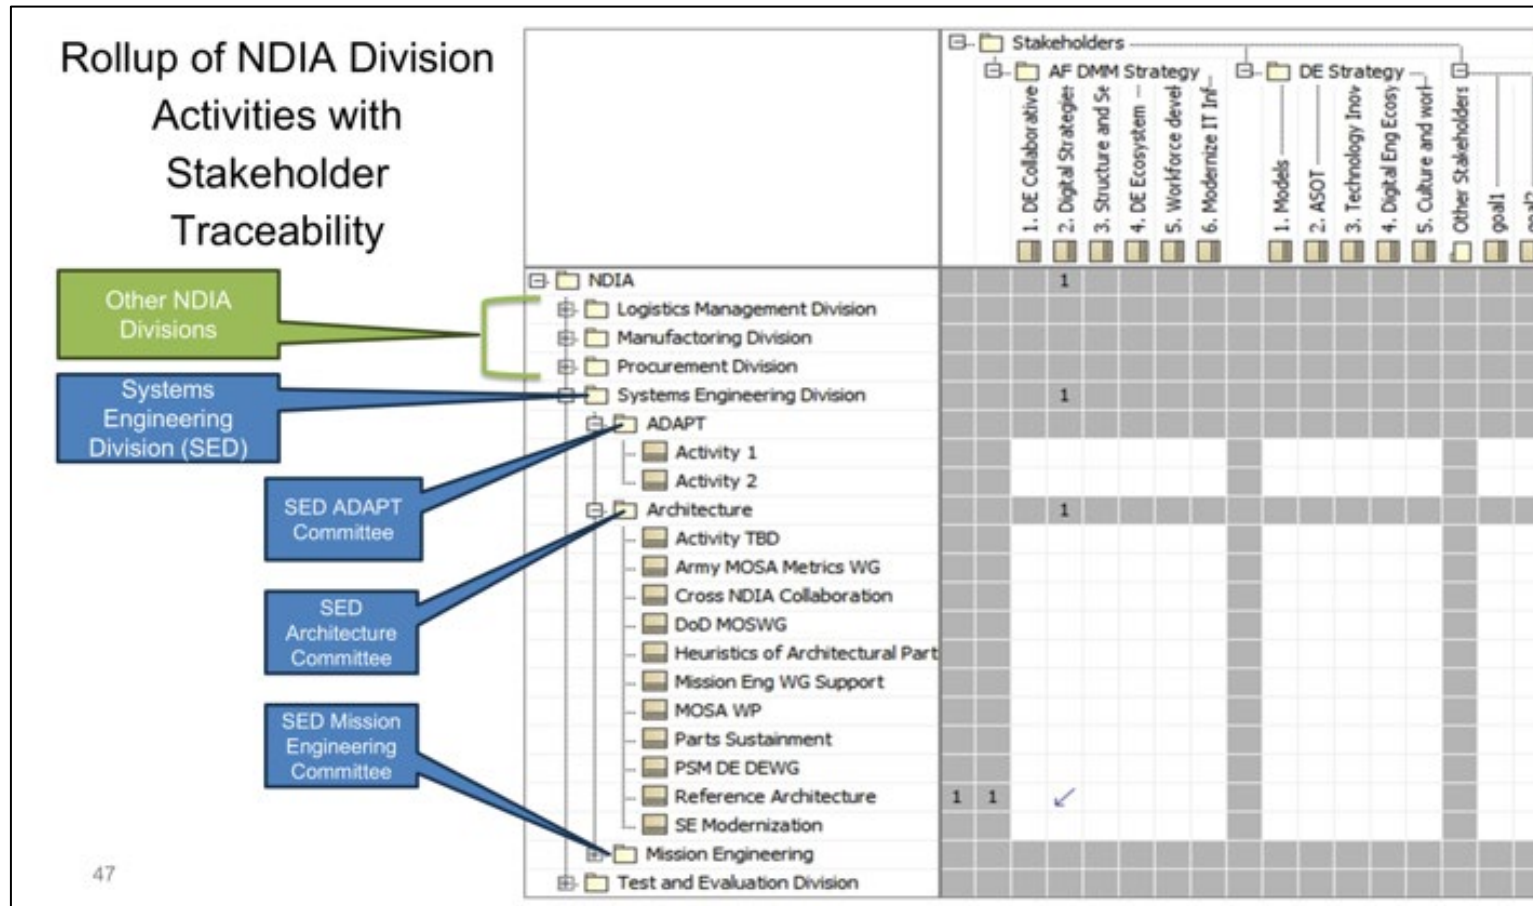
Rollup of NDIA Division Activities with Stakeholder Traceability

Other NDIA Divisions

Systems Engineering Division (SED)

SED ADAPT Committee

SED Architecture Committee

SED Mission Engineering Committee

47

Stakeholders
AF DMM Strategy
1. DE Collaborative
2. Digital Strategies
3. Structure and Se
4. DE Ecosystem
5. Workforce devel
6. Modernize IT Inf
DE Strategy
1. Models
2. ASOT
3. Technology Inov
4. Digital Eng Ecosy
5. Culture and wor
Other Stakeholders
goal1
goal2

NDIA 1
Logistics Management Division
Manufactoring Division
Procurement Division
Systems Engineering Division 1
ADAPT
Activity 1
Activity 2
Architecture 1
Activity TBD
Army MOSA Metrics WG
Cross NDIA Collaboration
DoD MOSWG
Heuristics of Architectural Part
Mission Eng WG Support
MOSA WP
Parts Sustainment
PSM DE DEWG
Reference Architecture 1 1
SE Modernization
Mission Engineering
Test and Evaluation Division